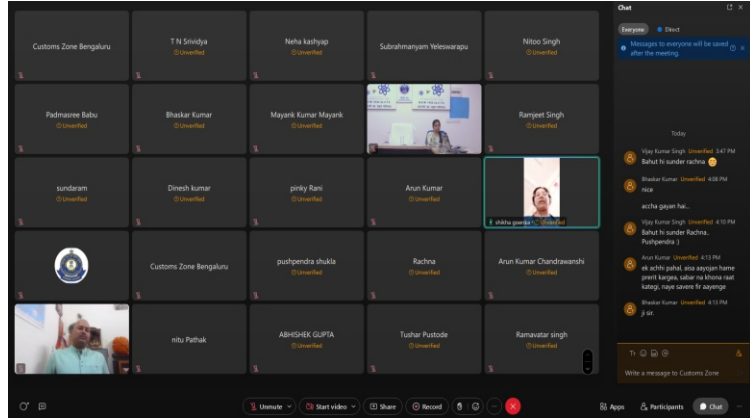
Customs Zone Bengaluru

T N Srividya
Unverified

Neha kashyap
Unverified

Subrahmanyam Yeleswarapu

Nitoo Singh
Unverified

Padmasree Babu
Unverified

Bhaskar Kumar
Unverified

Mayank Kumar Mayank
Unverified

Ramjeet Singh
Unverified

sundaram
Unverified

Dinesh kumar
Unverified

pinky Rani
Unverified

Arun Kumar
Unverified

shikha goenka Unverified

Customs Zone Bengaluru

pushpendra shukla
Unverified

Rachna
Unverified

Arun Kumar Chandrawanshi
Unverified

nitu Pathak

ABHISHEK GUPTA
Unverified

Tushar Pustode
Unverified

Ramavatar singh
Unverified

Chat

Everyone Direct

Messages to everyone will be saved after the meeting.

Today

Vijay Kumar Singh Unverified 3:47 PM
Bahut hi sunder rachna

Bhaskar Kumar Unverified 4:08 PM
nice

accha gayan hai...

Vijay Kumar Singh Unverified 4:10 PM
Bahut hi sunder Rachna.. Pushpendra :)

Arun Kumar Unverified 4:13 PM
ek achhi pahal, aisa aayojan hame prerit kargea, sabar na khona raat kategi, naye savere fir aayenge

Bhaskar Kumar Unverified 4:13 PM
ji sir.

Write a message to Customs Zone

Unmute Start video Share Record Apps Participants Chat